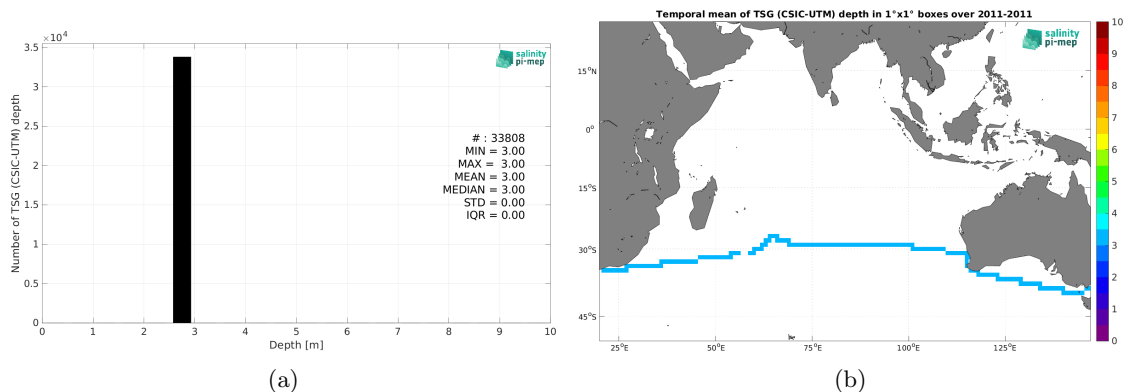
$\times 10^4$
3.5
3
2.5
2
1.5
1
0.5
0
Number of TSG (CSIC-UTM) depth
0 1 2 3 4 5 6 7 8 9 10
Depth [m]

salinity pi-mep

# : 33808
MIN = 3.00
MAX = 3.00
MEAN = 3.00
MEDIAN = 3.00
STD = 0.00
IQR = 0.00

(a)

Temporal mean of TSG (CSIC-UTM) depth in 1°x1° boxes over 2011-2011

salinity pi-mep

15°N
0°
15°S
30°S
45°S
25°E 50°E 75°E 100°E 125°E

10
9
8
7
6
5
4
3
2
1
0

(b)